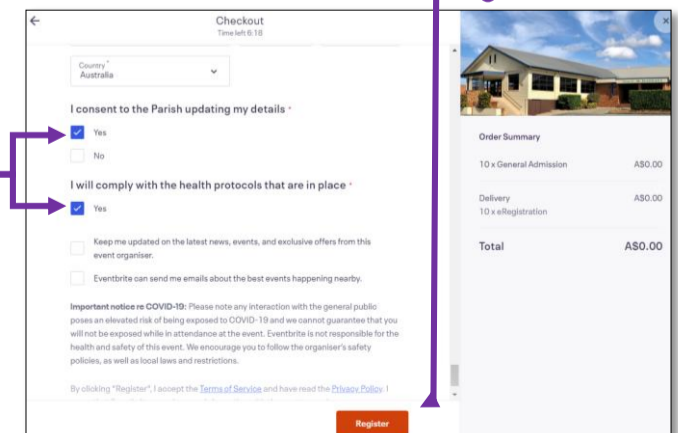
Checkout
Time left 6:18

Country *
Australia

I consent to the Parish updating my details *

Yes

No

I will comply with the health protocols that are in place *

Yes

Keep me updated on the latest news, events, and exclusive offers from this event organiser.

Eventbrite can send me emails about the best events happening nearby.

**Important notice re COVID-19:** Please note any interaction with the general public poses an elevated risk of being exposed to COVID-19 and we cannot guarantee that you will not be exposed while in attendance at the event. Eventbrite is not responsible for the health and safety of this event. We encourage you to follow the organiser's safety policies, as well as local laws and restrictions.

By clicking "Register", I accept the Terms of Service and have read the Privacy Policy. I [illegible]

Register

Order Summary

| | |
|---|---|
| 10 x General Admission | A$0.00 |
| Delivery<br>10 x eRegistration | A$0.00 |
| Total | A$0.00 |